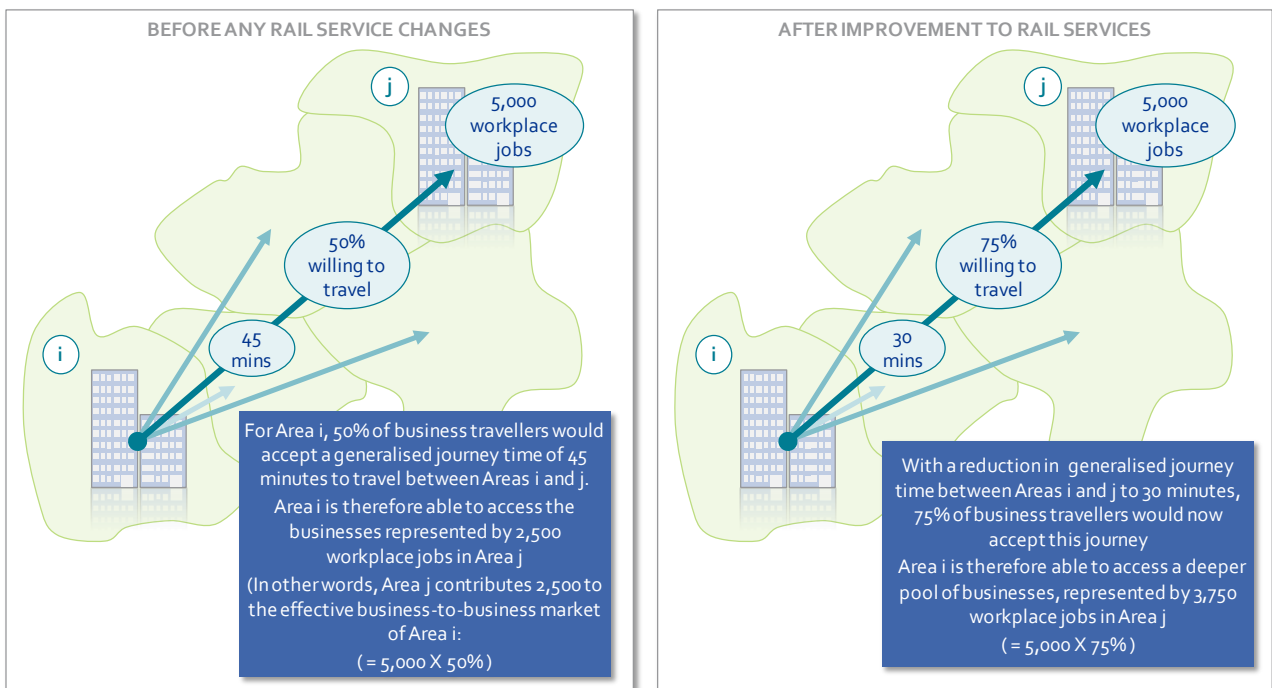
BEFORE ANY RAIL SERVICE CHANGES

j

5,000 workplace jobs

50% willing to travel

45 mins

i

For Area i, 50% of business travellers would accept a generalised journey time of 45 minutes to travel between Areas i and j.
Area i is therefore able to access the businesses represented by 2,500 workplace jobs in Area j
(In other words, Area j contributes 2,500 to the effective business-to-business market of Area i:
( = 5,000 X 50% )

AFTER IMPROVEMENT TO RAIL SERVICES

j

5,000 workplace jobs

75% willing to travel

30 mins

i

With a reduction in generalised journey time between Areas i and j to 30 minutes, 75% of business travellers would now accept this journey
Area i is therefore able to access a deeper pool of businesses, represented by 3,750 workplace jobs in Area j
( = 5,000 X 75% )